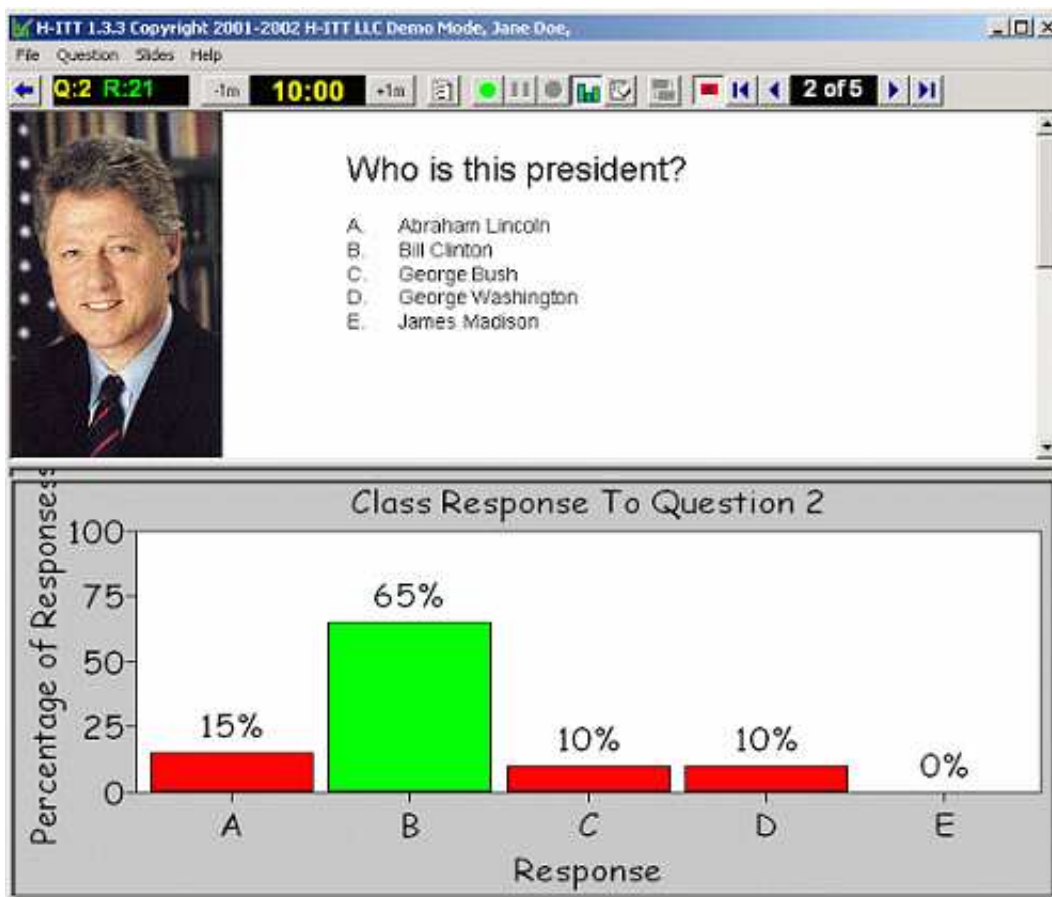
H-ITT 1.3.3 Copyright 2001-2002 H-ITT LLC Demo Mode, Jane Doe,

File Question Slides Help

Q:2 R:21 -1m 10:00 +1m 2 of 5

Who is this president?

A. Abraham Lincoln
B. Bill Clinton
C. George Bush
D. George Washington
E. James Madison

Class Response To Question 2

Percentage of Responses

100
75
50
25
0

15%
65%
10%
10%
0%

A B C D E

Response